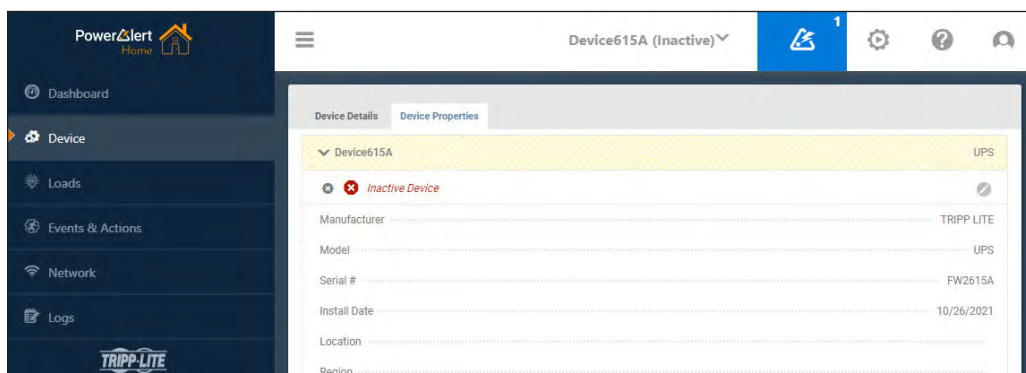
PowerAlert Home

Dashboard

Device

Loads

Events & Actions

Network

Logs

TRIPP-LITE

Device615A (Inactive)

1

Device Details

Device Properties

Device615A

UPS

Inactive Device

Manufacturer TRIPP LITE

Model UPS

Serial # FW2615A

Install Date 10/26/2021

Location

Region